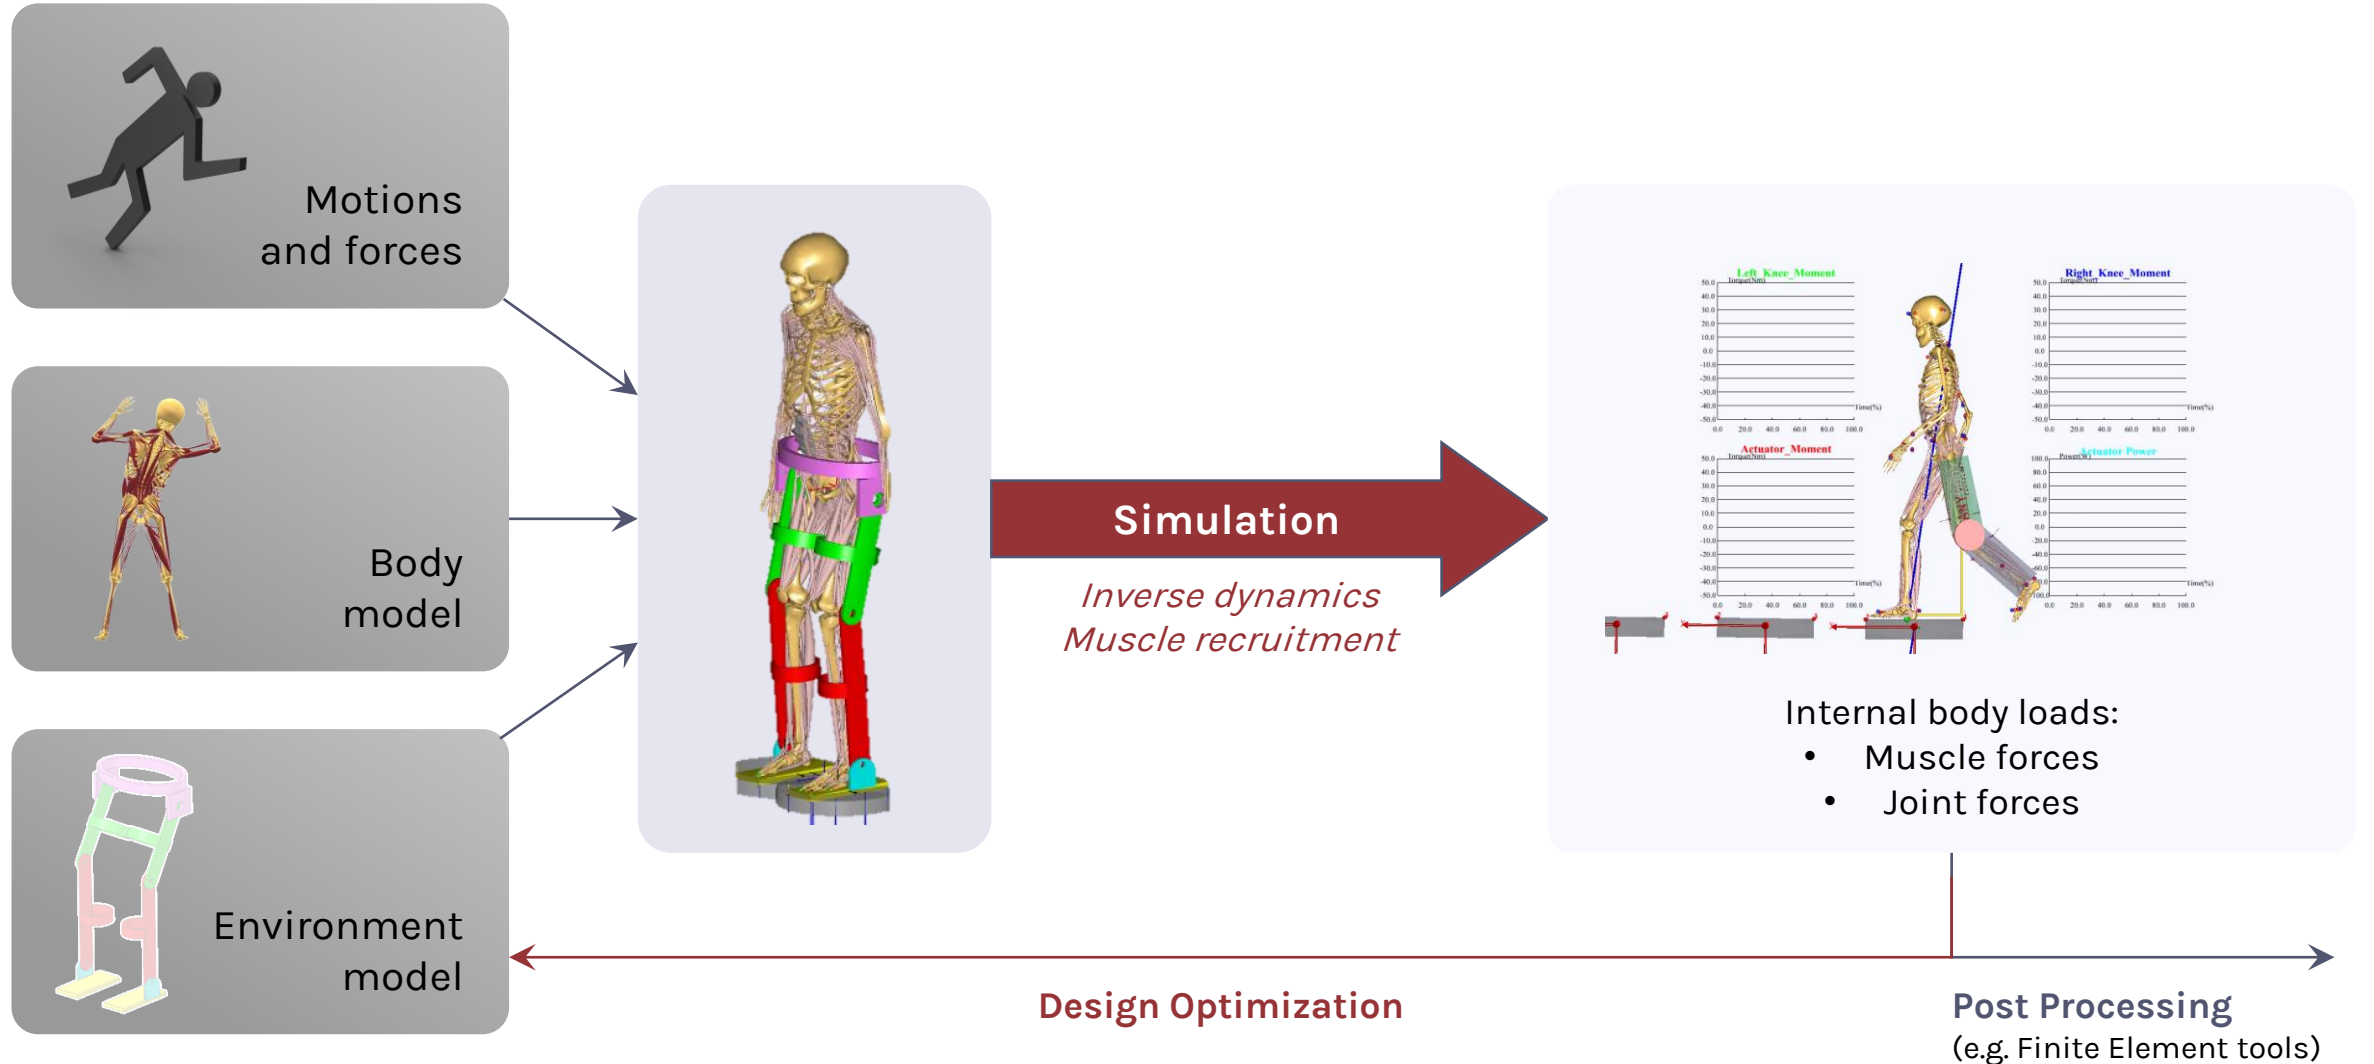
Motions and forces

Body model

Environment model

Simulation

Inverse dynamics
Muscle recruitment

Left_Knee_Moment

Right_Knee_Moment

Actuator_Moment

Actuator_Power

Internal body loads:
• Muscle forces
• Joint forces

Design Optimization

Post Processing
(e.g. Finite Element tools)